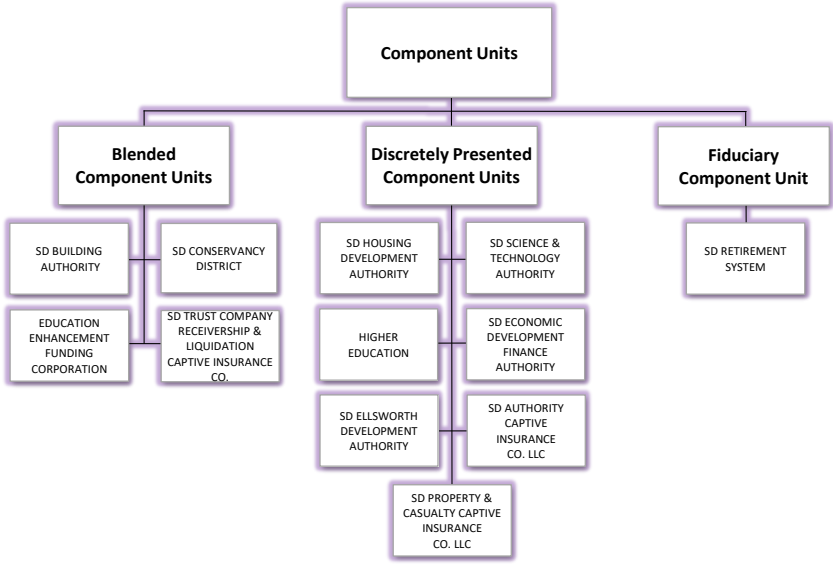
Component Units

Blended Component Units

SD BUILDING AUTHORITY

SD CONSERVANCY DISTRICT

EDUCATION ENHANCEMENT FUNDING CORPORATION

SD TRUST COMPANY RECEIVERSHIP & LIQUIDATION CAPTIVE INSURANCE CO.

Discretely Presented Component Units

SD HOUSING DEVELOPMENT AUTHORITY

SD SCIENCE & TECHNOLOGY AUTHORITY

HIGHER EDUCATION

SD ECONOMIC DEVELOPMENT FINANCE AUTHORITY

SD ELLSWORTH DEVELOPMENT AUTHORITY

SD AUTHORITY CAPTIVE INSURANCE CO. LLC

SD PROPERTY & CASUALTY CAPTIVE INSURANCE CO. LLC

Fiduciary Component Unit

SD RETIREMENT SYSTEM